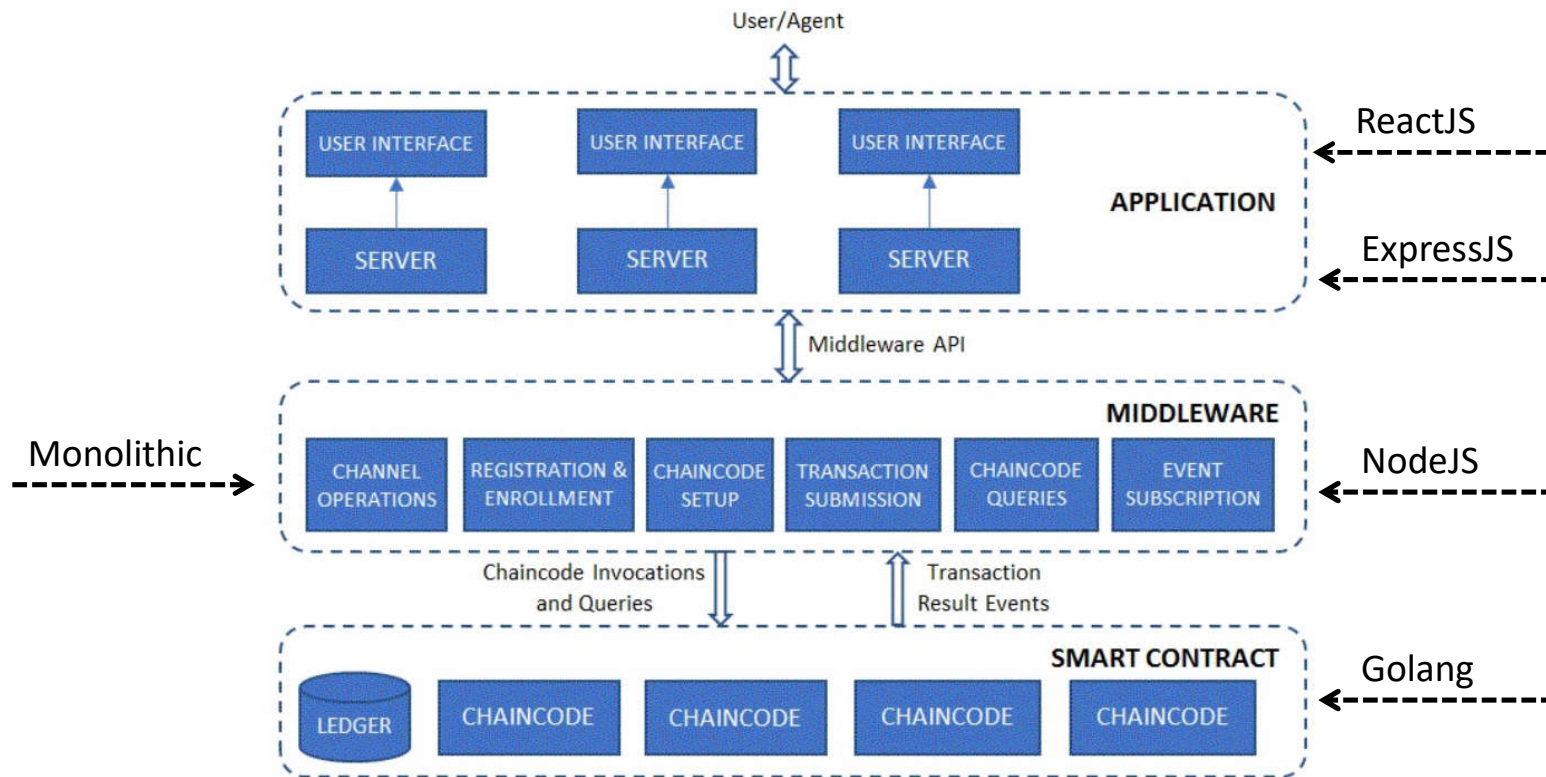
User/Agent

USER INTERFACE
USER INTERFACE
USER INTERFACE

APPLICATION

SERVER
SERVER
SERVER

ReactJS

ExpressJS

Middleware API

MIDDLEWARE

Monolithic

CHANNEL OPERATIONS
REGISTRATION & ENROLLMENT
CHAINCODE SETUP
TRANSACTION SUBMISSION
CHAINCODE QUERIES
EVENT SUBSCRIPTION

NodeJS

Chaincode Invocations and Queries

Transaction Result Events

SMART CONTRACT

LEDGER
CHAINCODE
CHAINCODE
CHAINCODE
CHAINCODE

Golang